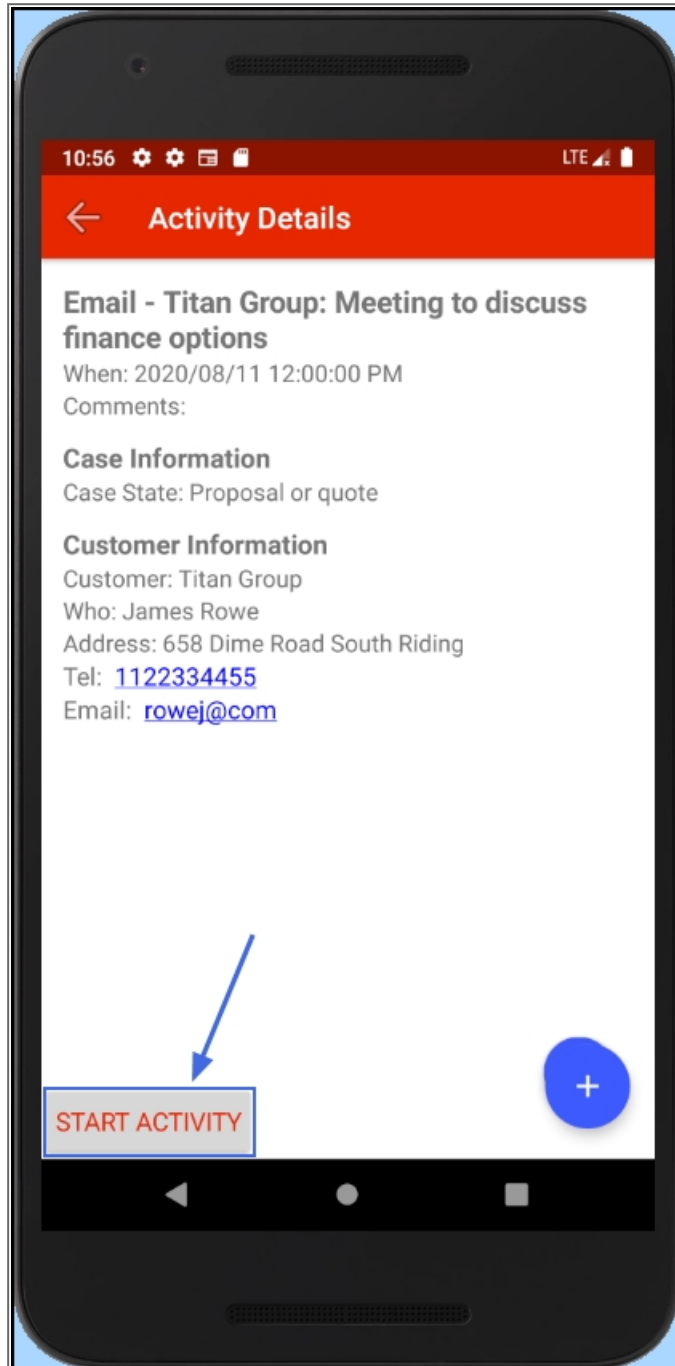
10:56 LTE

Activity Details

Email - Titan Group: Meeting to discuss finance options
When: 2020/08/11 12:00:00 PM
Comments:

Case Information
Case State: Proposal or quote

Customer Information
Customer: Titan Group
Who: James Rowe
Address: 658 Dime Road South Riding
Tel: 1122334455
Email: rowej@com

START ACTIVITY

+